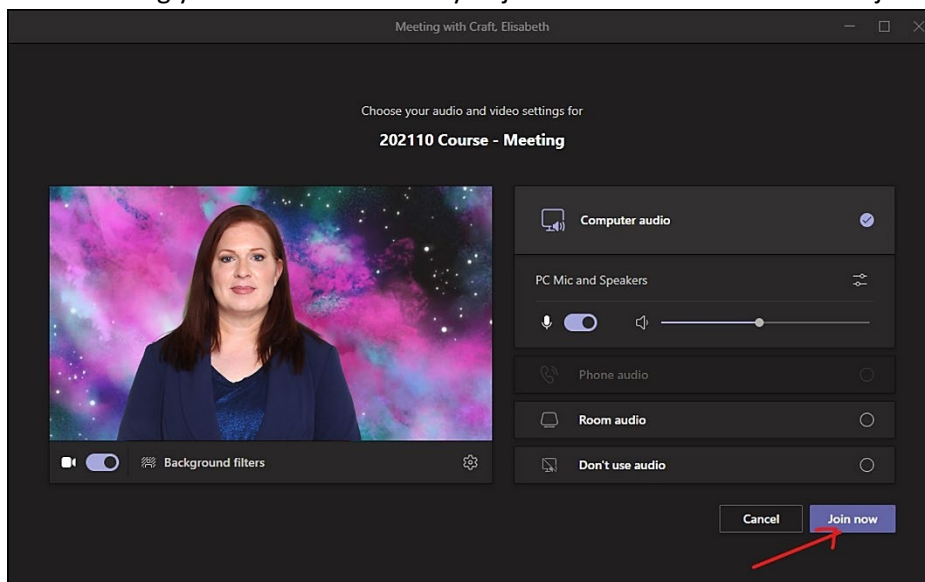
Meeting with Craft, Elisabeth

Choose your audio and video settings for

202110 Course - Meeting

Computer audio

PC Mic and Speakers

Phone audio

Room audio

Don't use audio

Background filters

Cancel

Join now